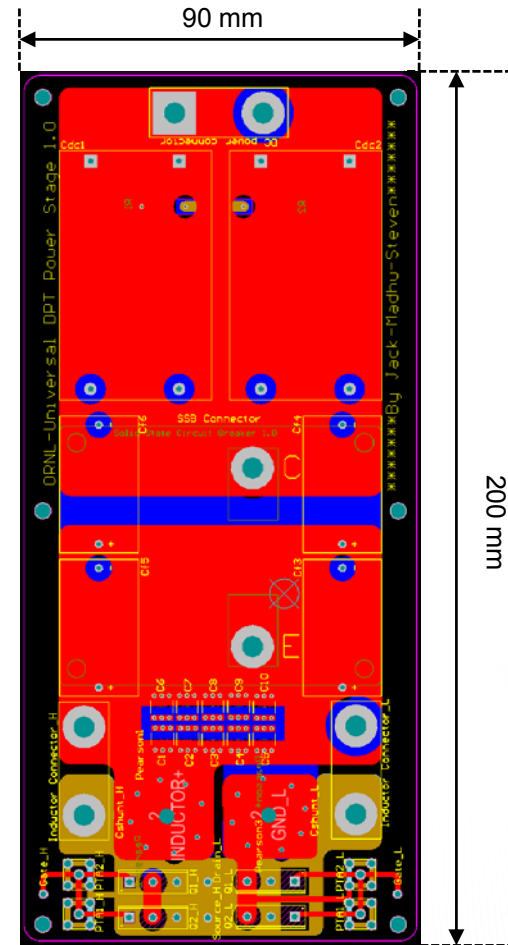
90 mm

200 mm

DC power connector

Cdc1

Cdc2

ORNL-Universal DPT Power Stage 1.0

*******By Jack-Madhu-Steven*******

SSB Connector

Solid-State Circuit Breaker 1.0

C16

C14

C15

C13

C6

C7

C8

C9

C10

C1

C2

C3

C4

C5

Pearson1

Pearson2

Pearson3

Inductor Connector_H

Inductor Connector_L

Cshunt_H

Cshunt_L

INDUCTOR+

GND_L

Gate_H

Gate_L

Source_H

Drain_L

Q1_H

Q2_H

Q1_L

Q2_L